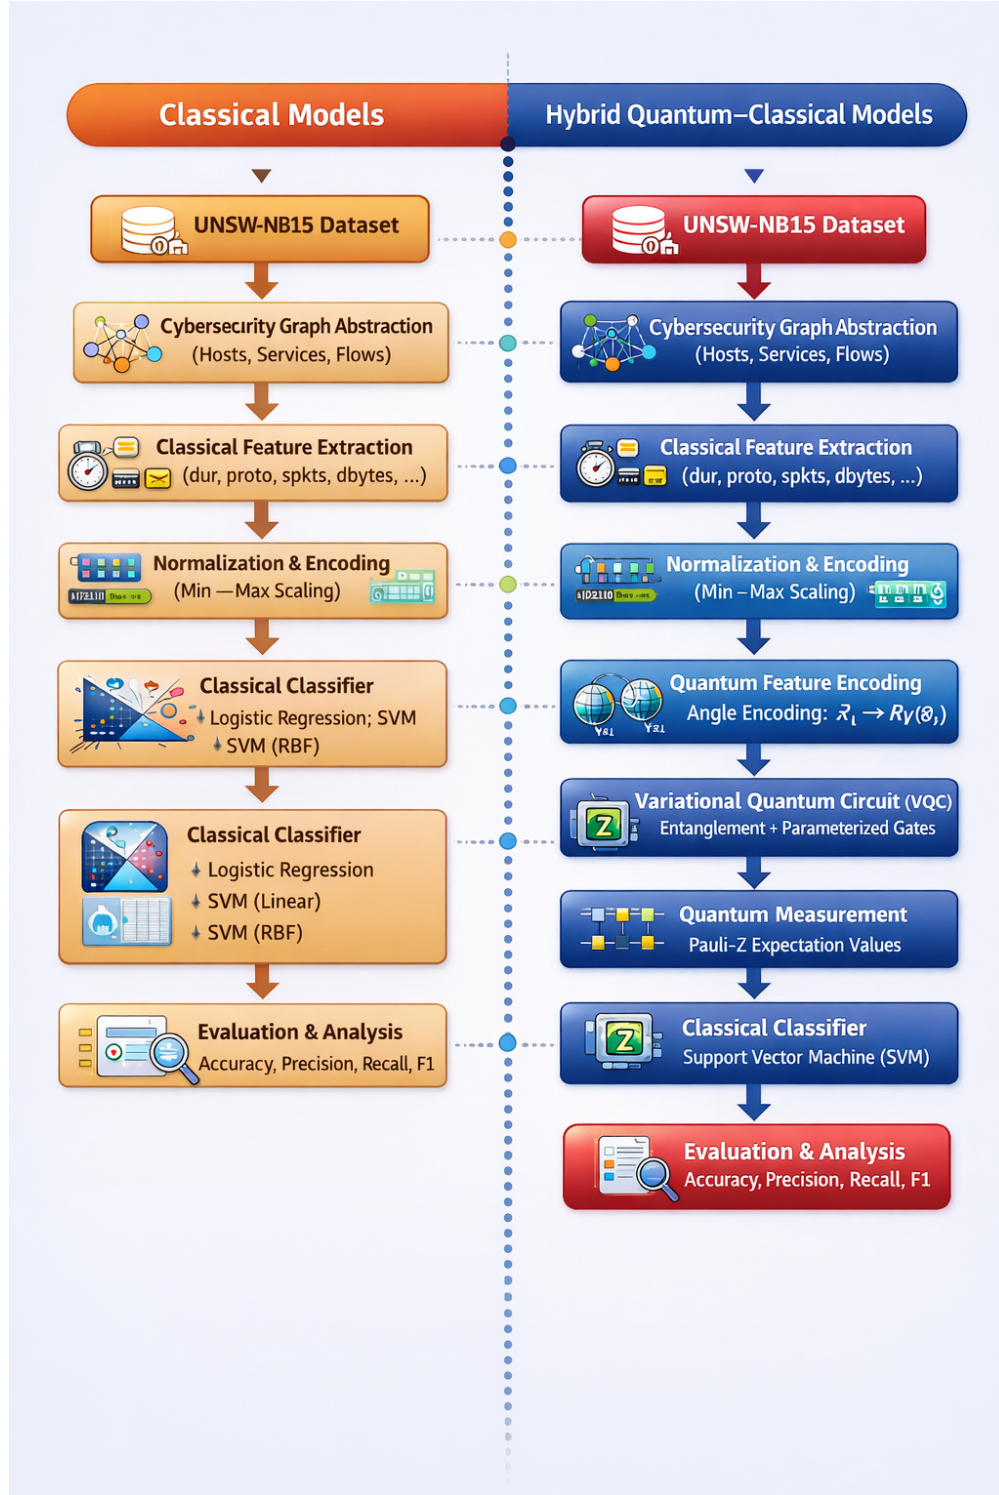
Classical Models

Hybrid Quantum–Classical Models

UNSW-NB15 Dataset

Cybersecrity Graph Abstraction (Hosts, Services, Flows)

Classical Feature Extraction (dur, proto, spkts, dbytes, ...)

Normalization & Encoding (Min —Max Scaling)

Classical Classifier
Logistic Regression; SVM
SVM (RBF)

Classical Classifier
Logistic Regression
SVM (Linear)
SVM (RBF)

Evaluation & Analysis
Accuracy, Precision, Recall, F1

UNSW-NB15 Dataset

Cybersecurity Graph Abstraction (Hosts, Services, Flows)

Classical Feature Extraction (dur, proto, spkts, dbytes, ...)

Normalization & Encoding (Min – Max Scaling)

Quantum Feature Encoding
Angle Encoding: $\mathcal{R}_1 \rightarrow R_Y(\theta_i)$

Variational Quantum Circuit (VQC)
Entanglement + Parameterized Gates

Quantum Measurement
Pauli-Z Expectation Values

Classical Classifier
Support Vector Machine (SVM)

Evaluation & Analysis
Accuracy, Precision, Recall, F1